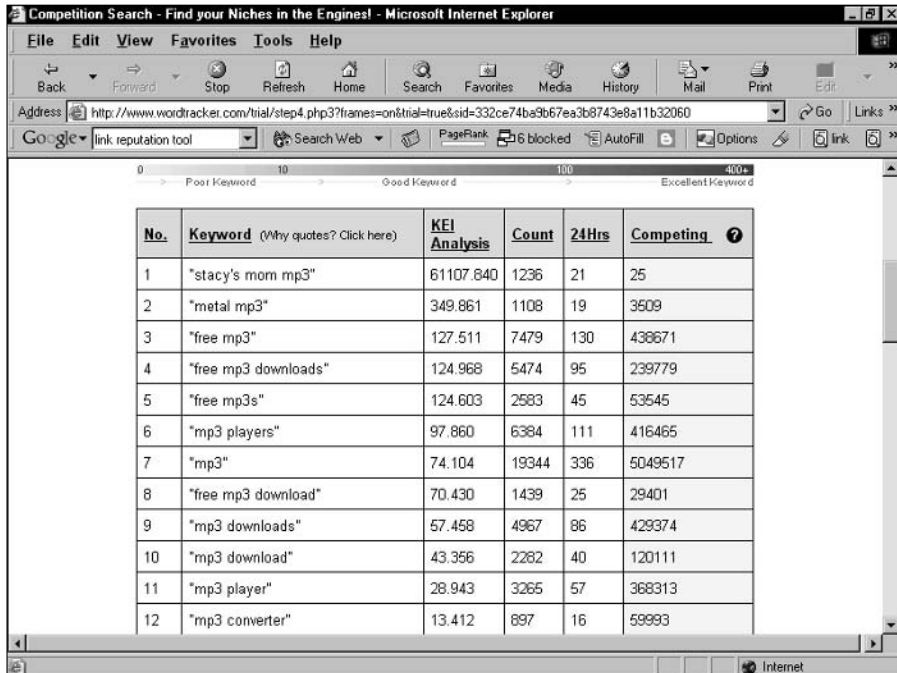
Competition Search - Find your Niches in the Engines! - Microsoft Internet Explorer

File Edit View Favorites Tools Help

Back Forward Stop Refresh Home Search Favorites Media History Mail Print Edit

Address http://www.wordtracker.com/trial/step4.php3?frames=on&trial=true&sid=332ce74ba9b67ea3b8743e8a11b32060 Go Links

Google link reputation tool Search Web PageRank 6 blocked AutoFill Options link

0 10 100 400+
Poor Keyword Good Keyword Excellent Keyword

| No. | Keyword (Why quotes? Click here) | KEI Analysis | Count | 24Hrs | Competing |
|---|---|---|---|---|---|
| 1 | "stacy's mom mp3" | 61107.840 | 1236 | 21 | 25 |
| 2 | "metal mp3" | 349.861 | 1108 | 19 | 3509 |
| 3 | "free mp3" | 127.511 | 7479 | 130 | 438671 |
| 4 | "free mp3 downloads" | 124.968 | 5474 | 95 | 239779 |
| 5 | "free mp3s" | 124.603 | 2583 | 45 | 53545 |
| 6 | "mp3 players" | 97.860 | 6384 | 111 | 416465 |
| 7 | "mp3" | 74.104 | 19344 | 336 | 5049517 |
| 8 | "free mp3 download" | 70.430 | 1439 | 25 | 29401 |
| 9 | "mp3 downloads" | 57.458 | 4967 | 86 | 429374 |
| 10 | "mp3 download" | 43.356 | 2282 | 40 | 120111 |
| 11 | "mp3 player" | 28.943 | 3265 | 57 | 368313 |
| 12 | "mp3 converter" | 13.412 | 897 | 16 | 59993 |

Internet